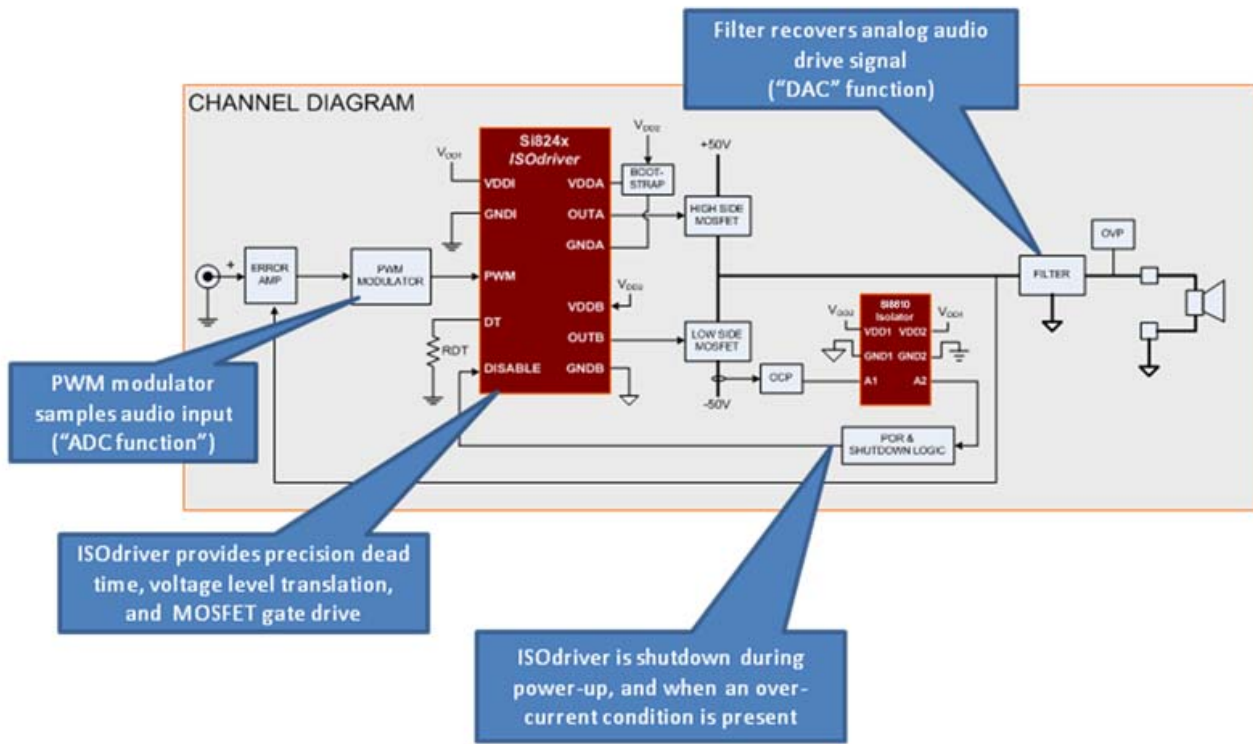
Filter recovers analog audio drive signal ("DAC" function)

CHANNEL DIAGRAM

Si824x
ISOdriver

$V_{DD1}$

VDDI

GNDI

PWM

DT

RDT

DISABLE

VDDA

OUTA

GNDA

VDDB

OUTB

GNDB

$V_{DD2}$

$V_{DD2}$

BOOT-STRAP

+50V

HIGH SIDE MOSFET

LOW SIDE MOSFET

-50V

OCP

+

ERROR AMP

PWM MODULATOR

Si8610 Isolator

$V_{DD2}$

$V_{DD1}$

VDD1

VDD2

GND1

GND2

A1

A2

POR & SHUTDOWN LOGIC

FILTER

OVP

PWM modulator samples audio input ("ADC function")

ISOdriver provides precision dead time, voltage level translation, and MOSFET gate drive

ISOdriver is shutdown during power-up, and when an over-current condition is present